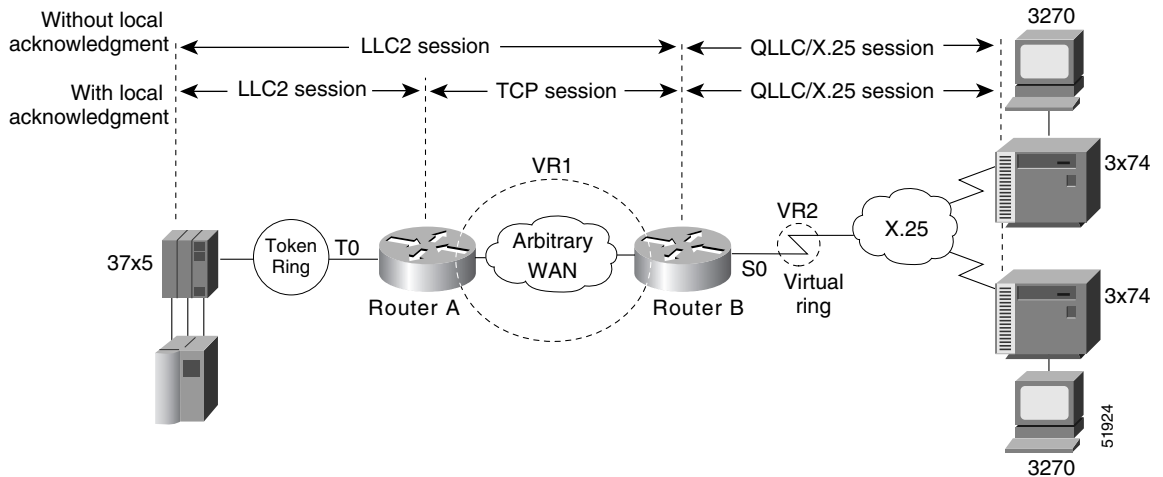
Without local acknowledgment
LLC2 session
QLLC/X.25 session
3270
With local acknowledgment
LLC2 session
TCP session
QLLC/X.25 session
VR1
3x74
37x5
Token Ring
T0
Arbitrary WAN
VR2
X.25
S0
Router A
Router B
Virtual ring
3x74
51924
3270